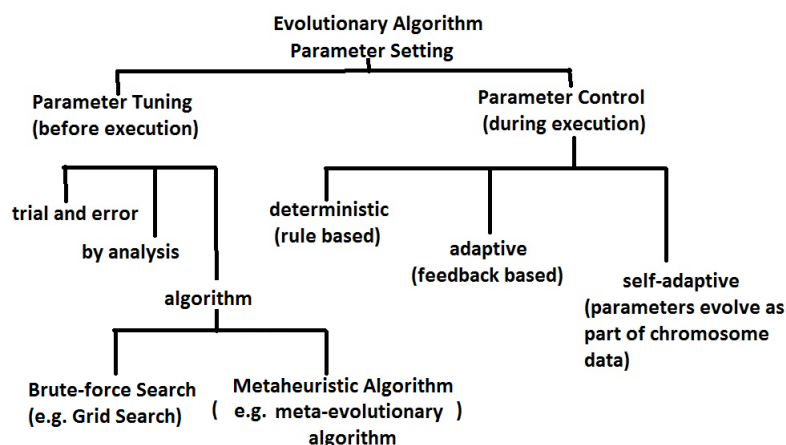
Evolutionary Algorithm
Parameter Setting

Parameter Tuning
(before execution)

Parameter Control
(during execution)

trial and error

by analysis

algorithm

Brute-force Search
(e.g. Grid Search)

Metaheuristic Algorithm
( e.g. meta-evolutionary )
algorithm

deterministic
(rule based)

adaptive
(feedback based)

self-adaptive
(parameters evolve as part of chromosome data)